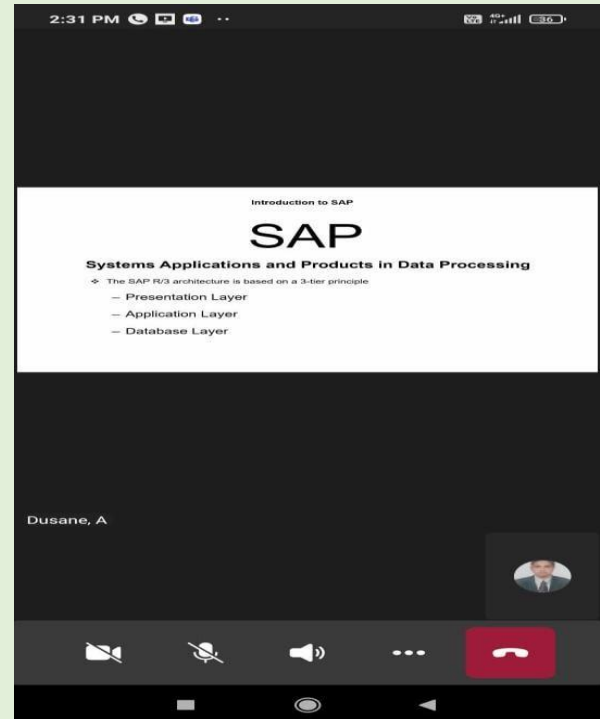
2:31 PM

36

Introduction to SAP

SAP

Systems Applications and Products in Data Processing

❖ The SAP R/3 architecture is based on a 3-tier principle

– Presentation Layer

– Application Layer

– Database Layer

Dusane, A